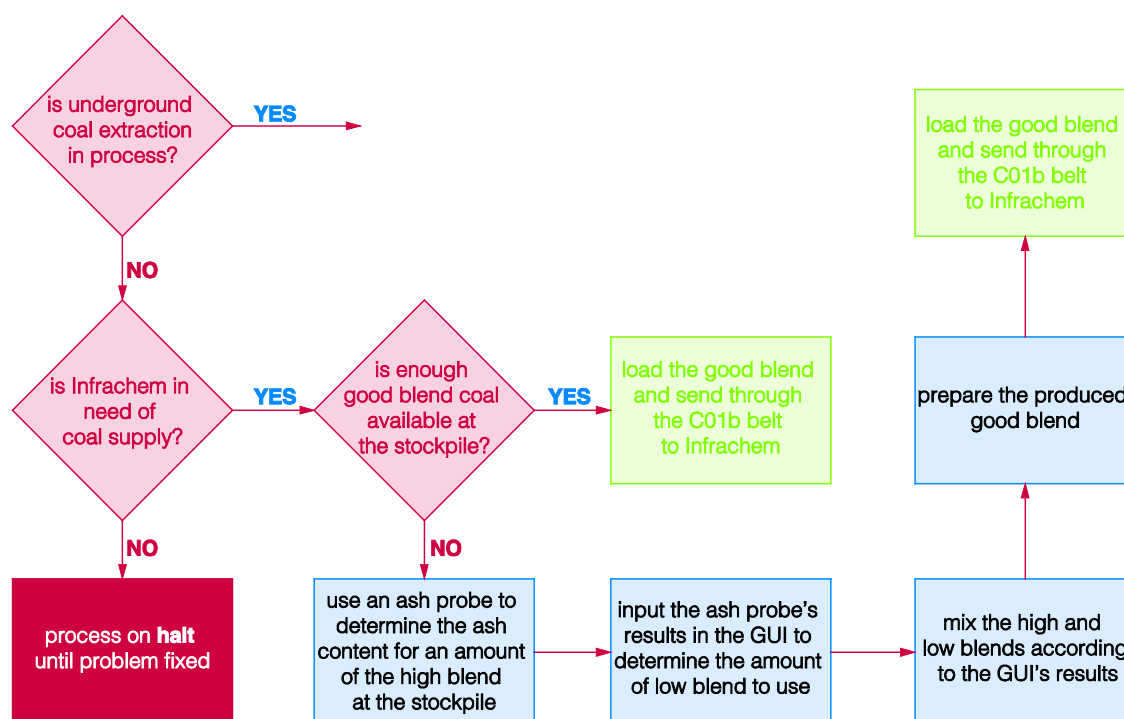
is underground coal extraction in process?

YES

NO

load the good blend and send through the C01b belt to Infrachem

is Infrachem in need of coal supply?

YES

is enough good blend coal available at the stockpile?

YES

load the good blend and send through the C01b belt to Infrachem

prepare the produced good blend

NO

NO

process on **halt** until problem fixed

use an ash probe to determine the ash content for an amount of the high blend at the stockpile

input the ash probe's results in the GUI to determine the amount of low blend to use

mix the high and low blends according to the GUI's results